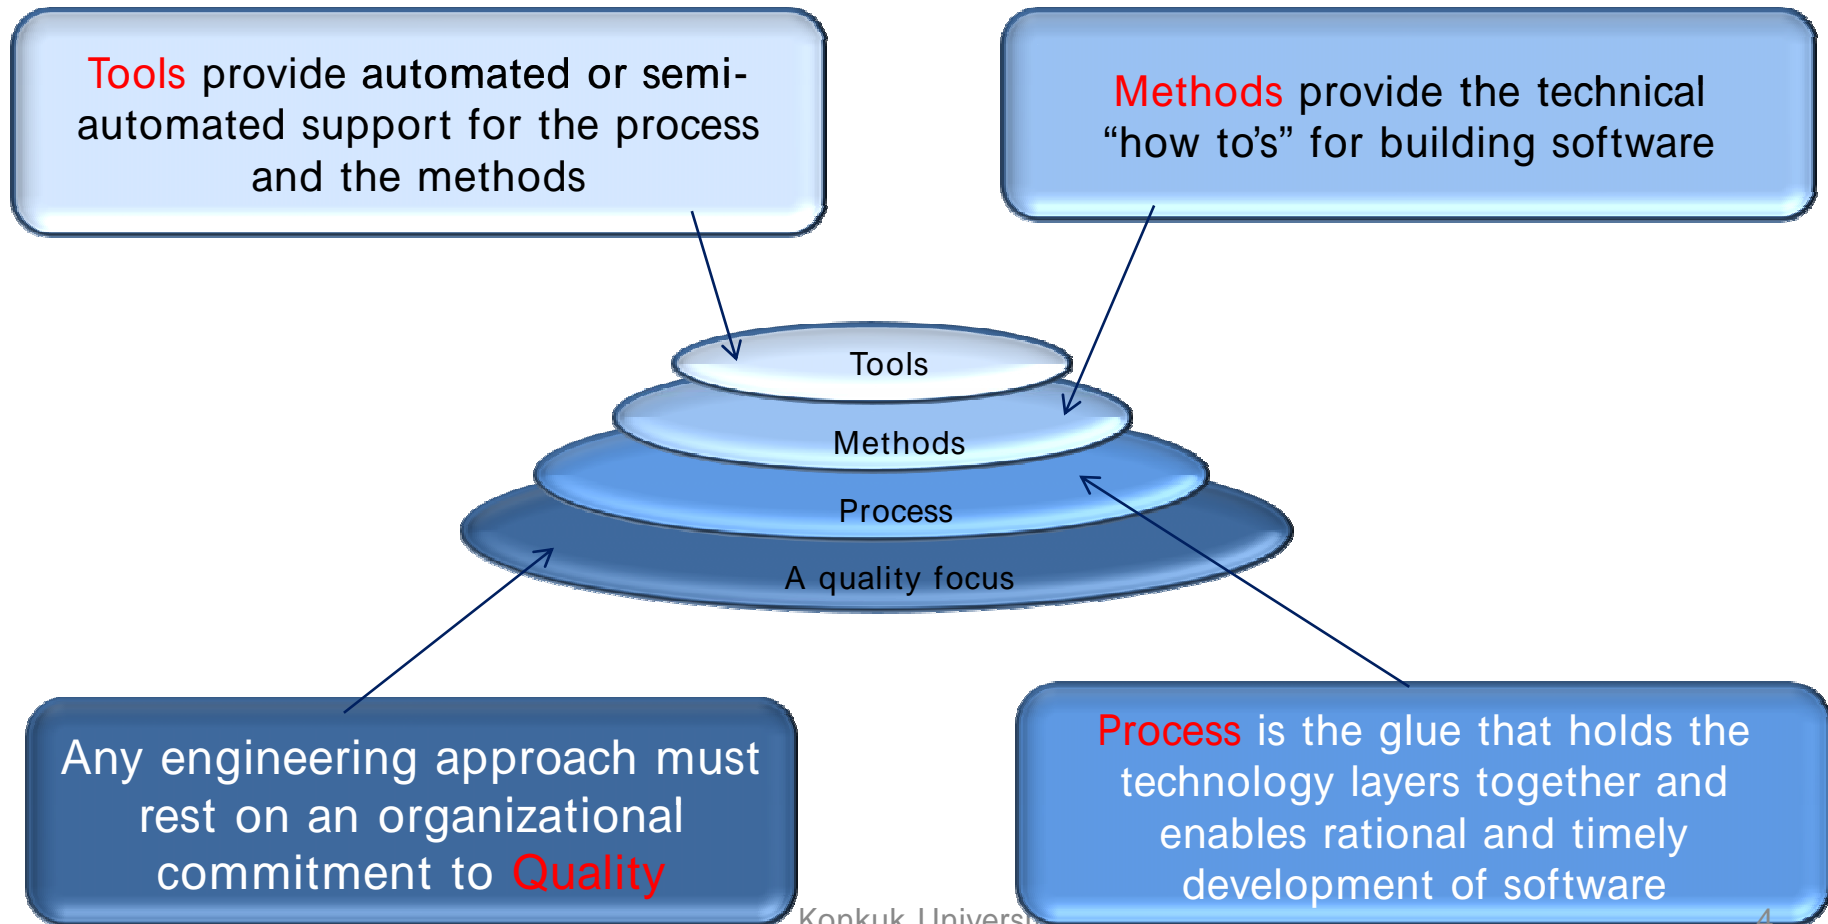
Tools provide automated or semi-automated support for the process and the methods

Methods provide the technical "how to's" for building software

Tools

Methods

Process

A quality focus

Any engineering approach must rest on an organizational commitment to Quality

Process is the glue that holds the technology layers together and enables rational and timely development of software

Konkuk Universi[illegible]

4